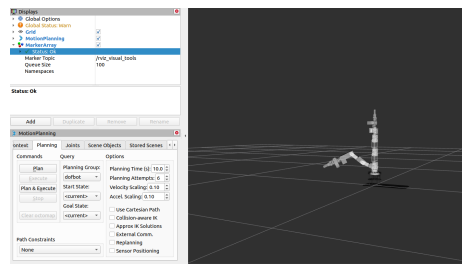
Displays
Global Options
Global Status: Warn
Grid
MotionPlanning
MarkerArray
Status: Ok
Marker Topic /rviz_visual_tools
Queue Size 100
Namespaces

Status: Ok

Add Duplicate Remove Rename

MotionPlanning
ontext Planning Joints Scene Objects Stored Scenes

Commands
Plan
Execute
Plan & Execute
Stop
Clear octomap

Query
Planning Group:
dofbot
Start State:
<current>
Goal State:
<current>

Options
Planning Time (s): 10.0
Planning Attempts: 6
Velocity Scaling: 0.10
Accel. Scaling: 0.10
Use Cartesian Path
Collision-aware IK
Approx IK Solutions
External Comm.
Replanning
Sensor Positioning

Path Constraints
None